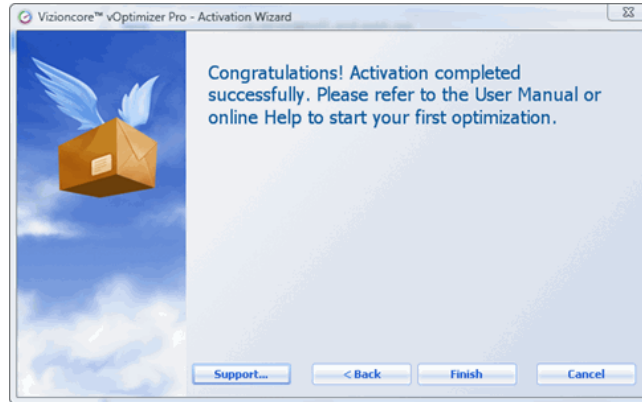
Vizioncore™ vOptimizer Pro - Activation Wizard

Congratulations! Activation completed successfully. Please refer to the User Manual or online Help to start your first optimization.

Support...
< Back
Finish
Cancel